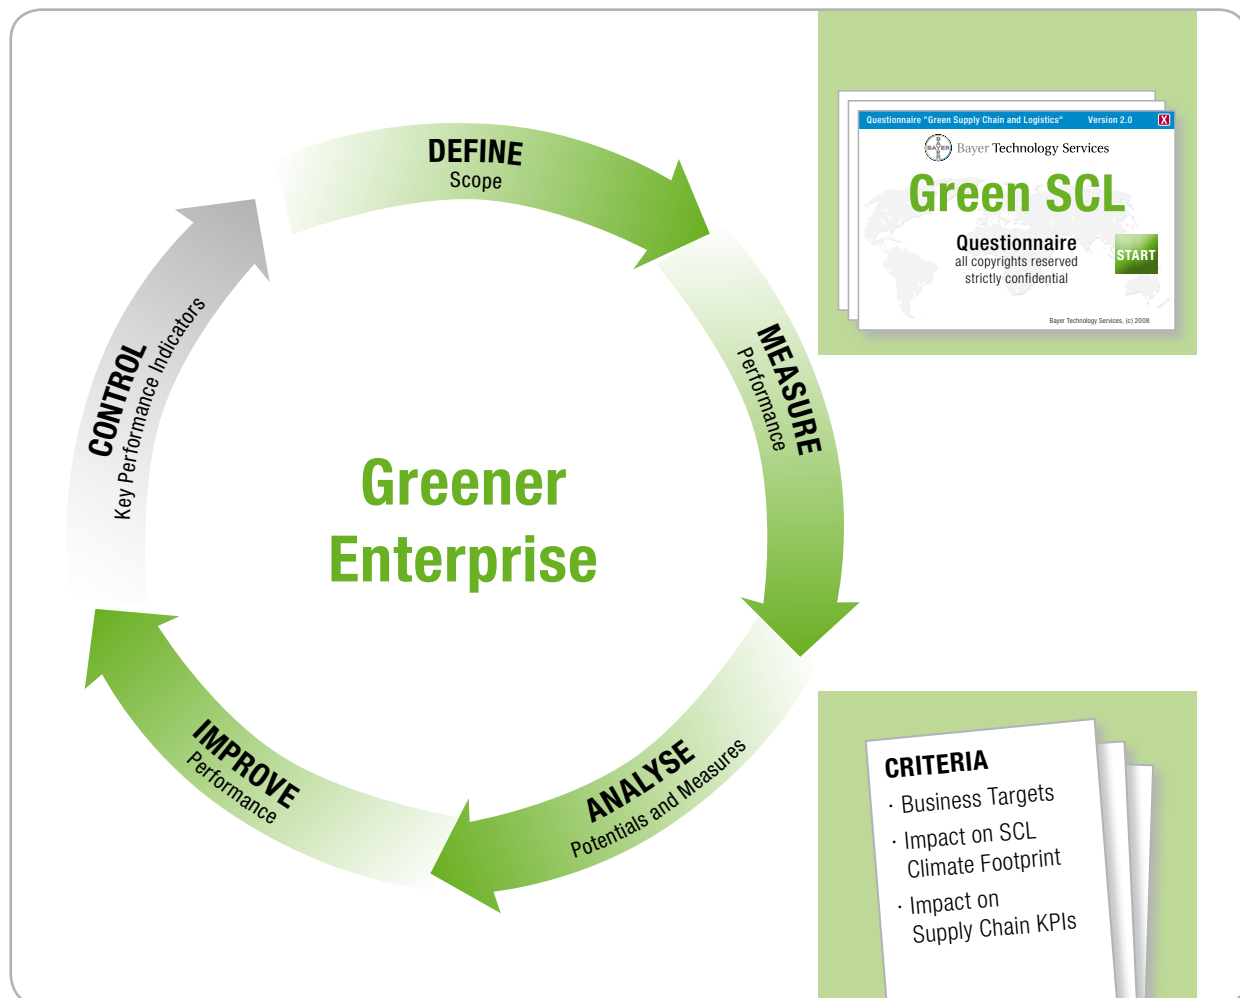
DEFINE
Scope

MEASURE
Performance

ANALYSE
Potentials and Measures

IMPROVE
Performance

CONTROL
Key Performance Indicators

Greener
Enterprise

Questionnaire "Green Supply Chain and Logistics" Version 2.0 X

BAYER Bayer Technology Services

Green SCL

Questionnaire
all copyrights reserved
strictly confidential

START

Bayer Technology Services, (c) 2008

CRITERIA
· Business Targets
· Impact on SCL Climate Footprint
· Impact on Supply Chain KPIs